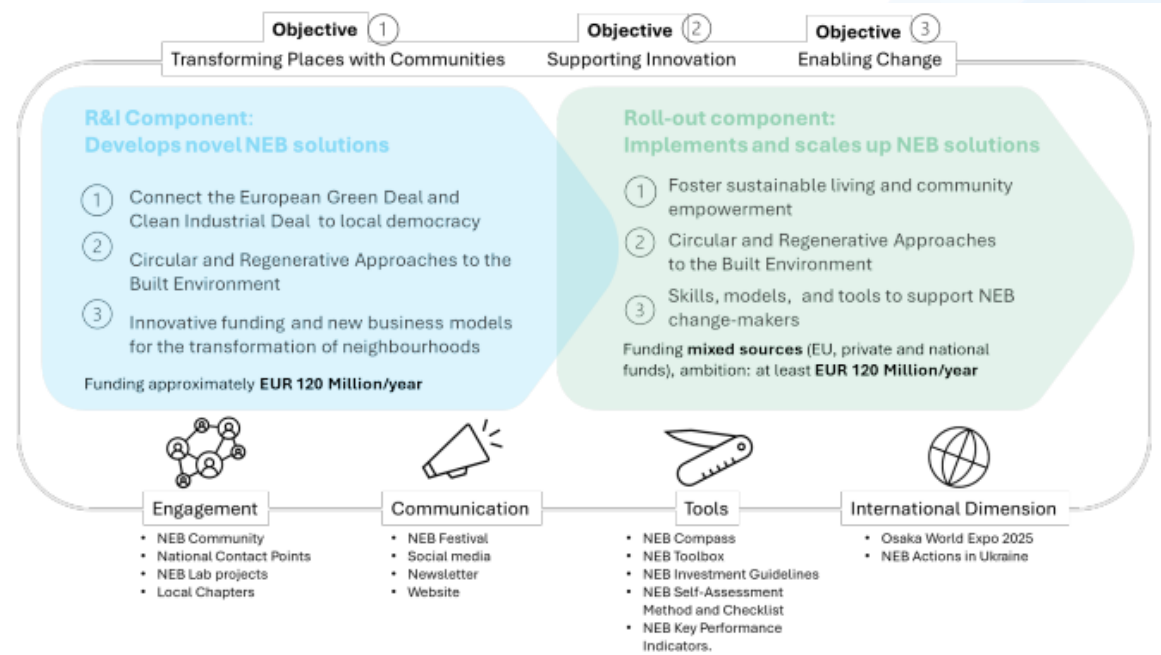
Objective 1
Transforming Places with Communities

Objective 2
Supporting Innovation

Objective 3
Enabling Change

R&I Component:
Develops novel NEB solutions

1 Connect the European Green Deal and Clean Industrial Deal to local democracy

2 Circular and Regenerative Approaches to the Built Environment

3 Innovative funding and new business models for the transformation of neighbourhoods

Funding approximately **EUR 120 Million/year**

Roll-out component:
Implements and scales up NEB solutions

1 Foster sustainable living and community empowerment

2 Circular and Regenerative Approaches to the Built Environment

3 Skills, models, and tools to support NEB change-makers

Funding **mixed sources** (EU, private and national funds), ambition: at least **EUR 120 Million/year**

Engagement
- NEB Community
- National Contact Points
- NEB Lab projects
- Local Chapters

Communication
- NEB Festival
- Social media
- Newsletter
- Website

Tools
- NEB Compass
- NEB Toolbox
- NEB Investment Guidelines
- NEB Self-Assessment Method and Checklist
- NEB Key Performance Indicators.

International Dimension
- Osaka World Expo 2025
- NEB Actions in Ukraine